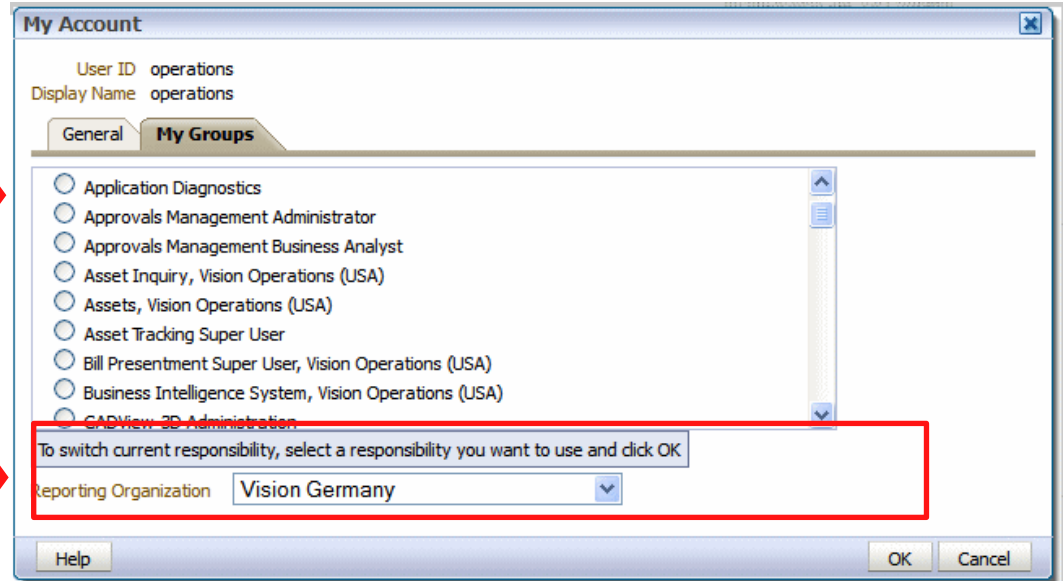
My Account

User ID operations
Display Name operations

General
My Groups

Application Diagnostics
Approvals Management Administrator
Approvals Management Business Analyst
Asset Inquiry, Vision Operations (USA)
Assets, Vision Operations (USA)
Asset Tracking Super User
Bill Presentment Super User, Vision Operations (USA)
Business Intelligence System, Vision Operations (USA)
CADView-3D Administration

To switch current responsibility, select a responsibility you want to use and click OK

Reporting Organization Vision Germany

Help
OK
Cancel